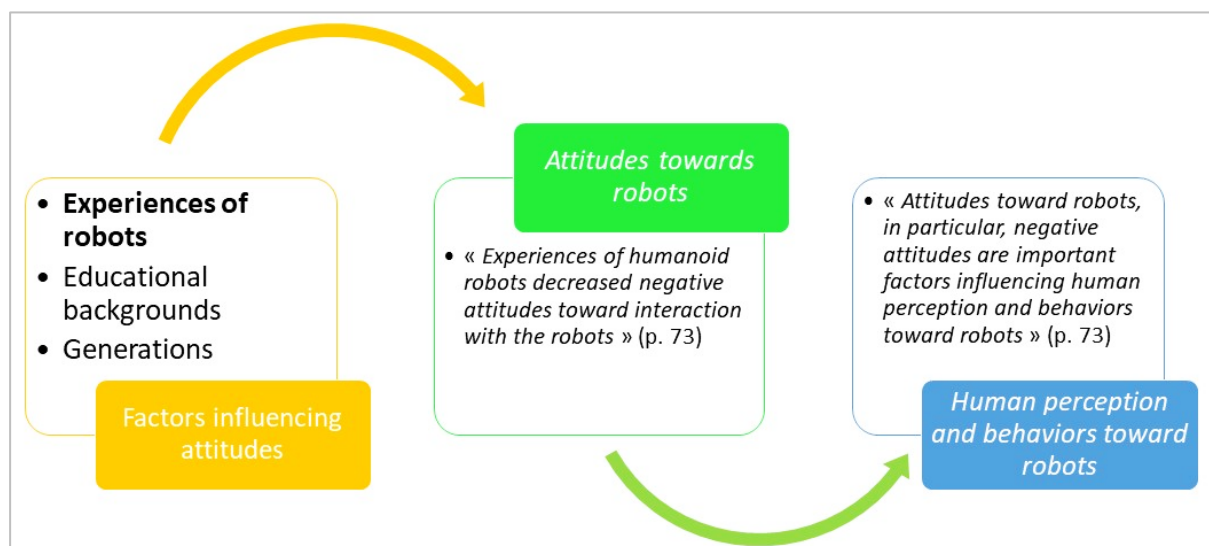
- **Experiences of robots**
- Educational backgrounds
- Generations

Factors influencing attitudes

*Attitudes towards robots*

- « *Experiences of humanoid robots decreased negative attitudes toward interaction with the robots* » (p. 73)

- « *Attitudes toward robots, in particular, negative attitudes are important factors influencing human perception and behaviors toward robots* » (p. 73)

*Human perception and behaviors toward robots*